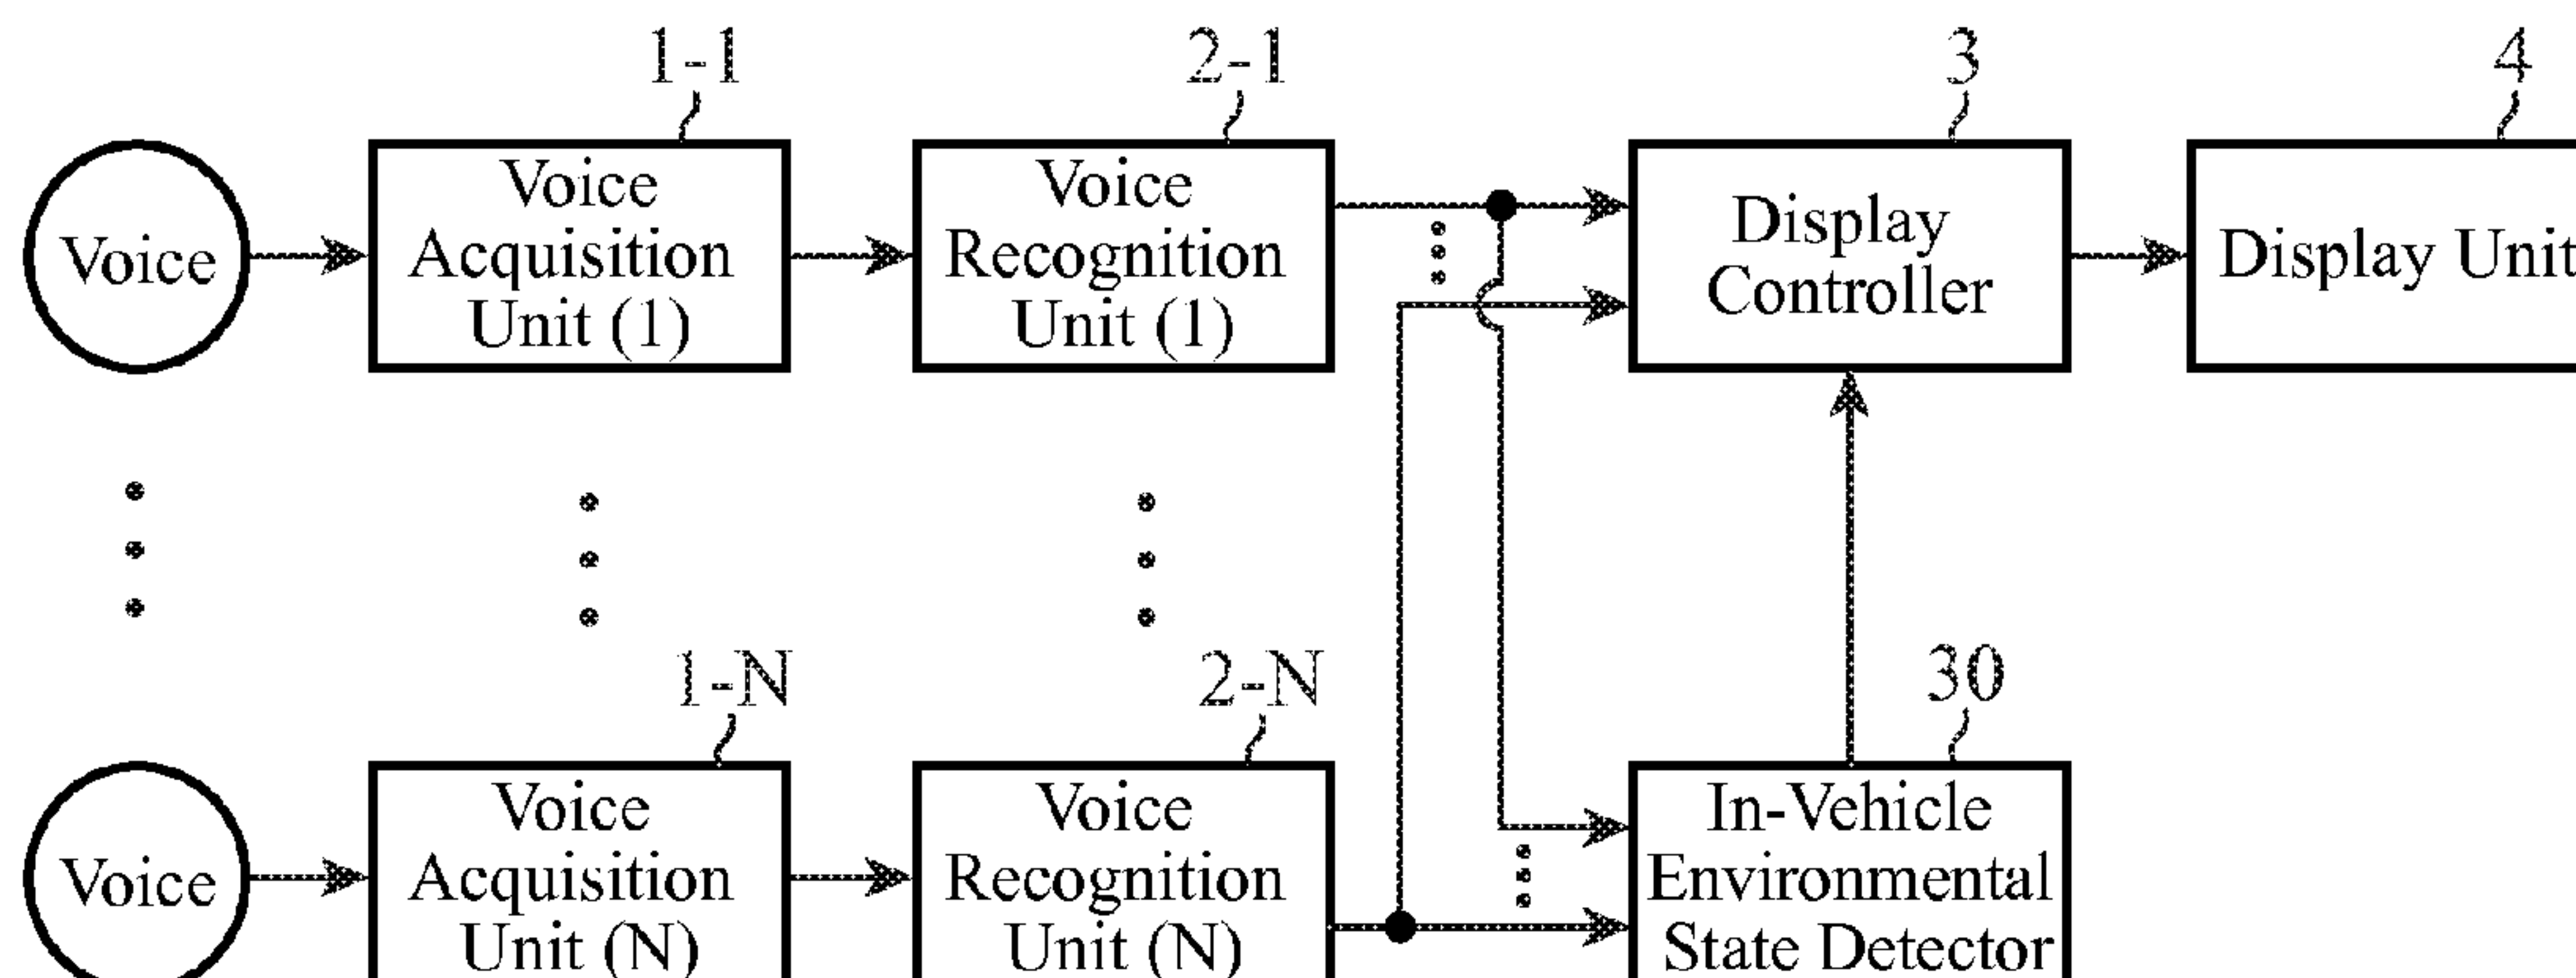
1-1

2-1

3

4

Voice

Voice Acquisition Unit (1)

Voice Recognition Unit (1)

Display Controller

Display Unit

1-N

2-N

30

Voice

Voice Acquisition Unit (N)

Voice Recognition Unit (N)

In-Vehicle Environmental State Detector